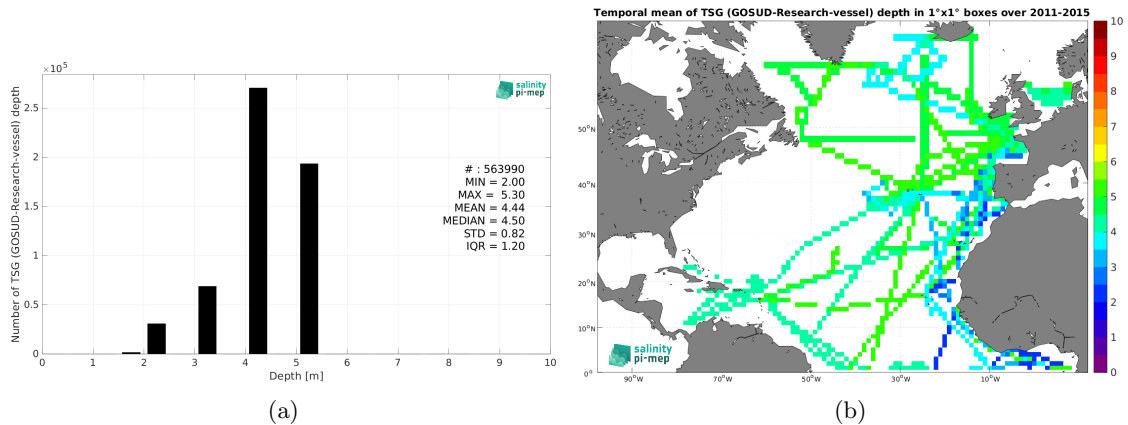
$\times 10^5$

salinity pi-mep

Number of TSG (GOSUD-Research-vessel) depth

2.5
2
1.5
1
0.5
0

# : 563990
MIN = 2.00
MAX = 5.30
MEAN = 4.44
MEDIAN = 4.50
STD = 0.82
IQR = 1.20

0 1 2 3 4 5 6 7 8 9 10

Depth [m]

(a)

Temporal mean of TSG (GOSUD-Research-vessel) depth in 1°x1° boxes over 2011-2015

50°N
40°N
30°N
20°N
10°N
0°

90°W 70°W 50°W 30°W 10°W

10
9
8
7
6
5
4
3
2
1
0

salinity pi-mep

(b)